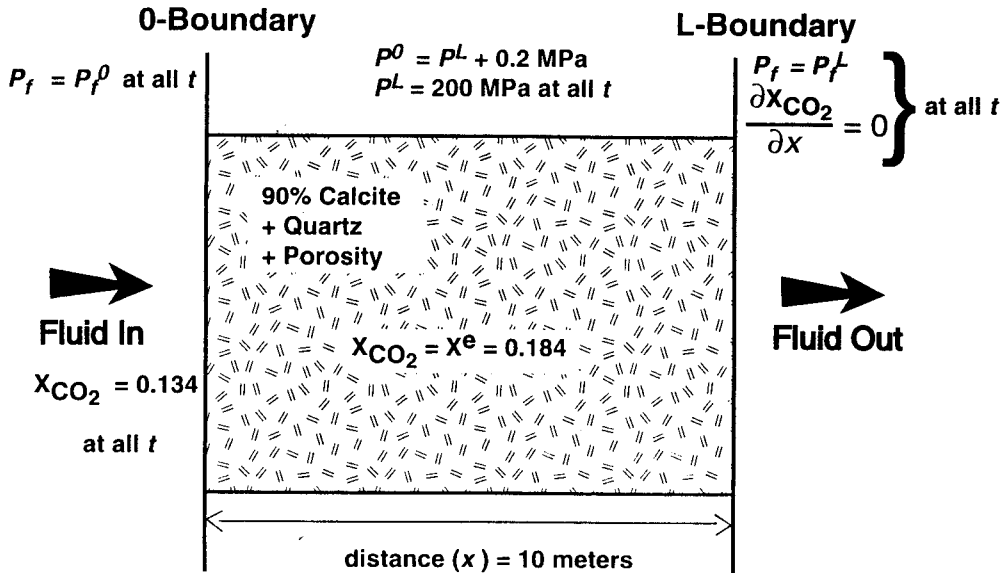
0-Boundary

L-Boundary

$P_f = P_f^0$ at all $t$

$P^0 = P^L + 0.2$ MPa
$P^L = 200$ MPa at all $t$

$P_f = P_f^L$
$\frac{\partial X_{CO_2}}{\partial x} = 0$ at all $t$

90% Calcite
+ Quartz
+ Porosity

Fluid In

$X_{CO_2} = 0.134$

at all $t$

$X_{CO_2} = X^e = 0.184$

Fluid Out

distance ($x$) = 10 meters